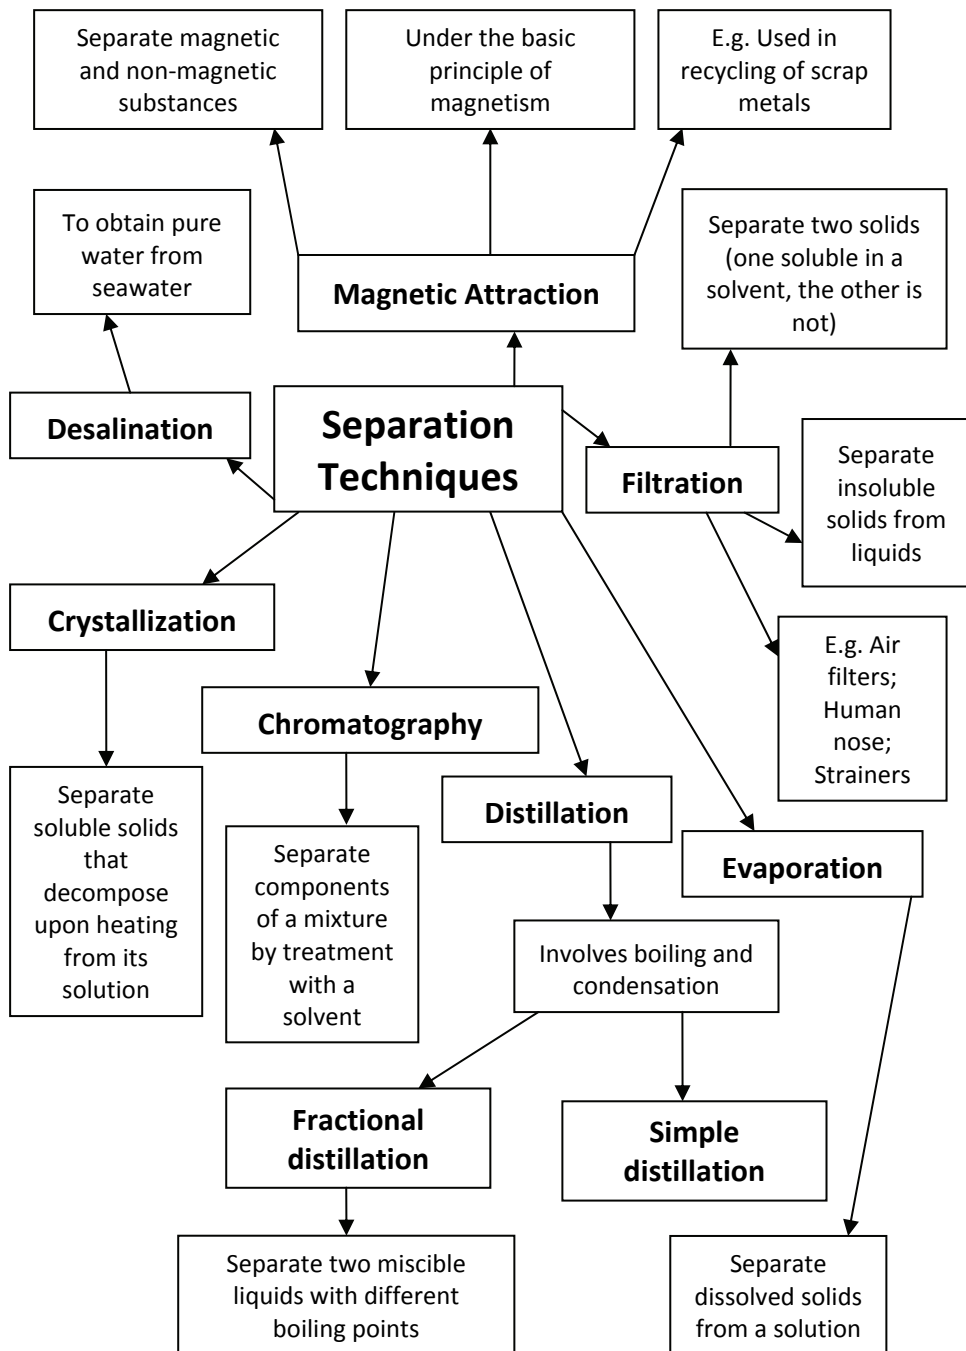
Separate magnetic and non-magnetic substances

Under the basic principle of magnetism

E.g. Used in recycling of scrap metals

To obtain pure water from seawater

Magnetic Attraction

Separate two solids (one soluble in a solvent, the other is not)

Desalination

Separation Techniques

Filtration

Separate insoluble solids from liquids

Crystallization

E.g. Air filters; Human nose; Strainers

Chromatography

Separate soluble solids that decompose upon heating from its solution

Separate components of a mixture by treatment with a solvent

Distillation

Evaporation

Involves boiling and condensation

Fractional distillation

Simple distillation

Separate two miscible liquids with different boiling points

Separate dissolved solids from a solution